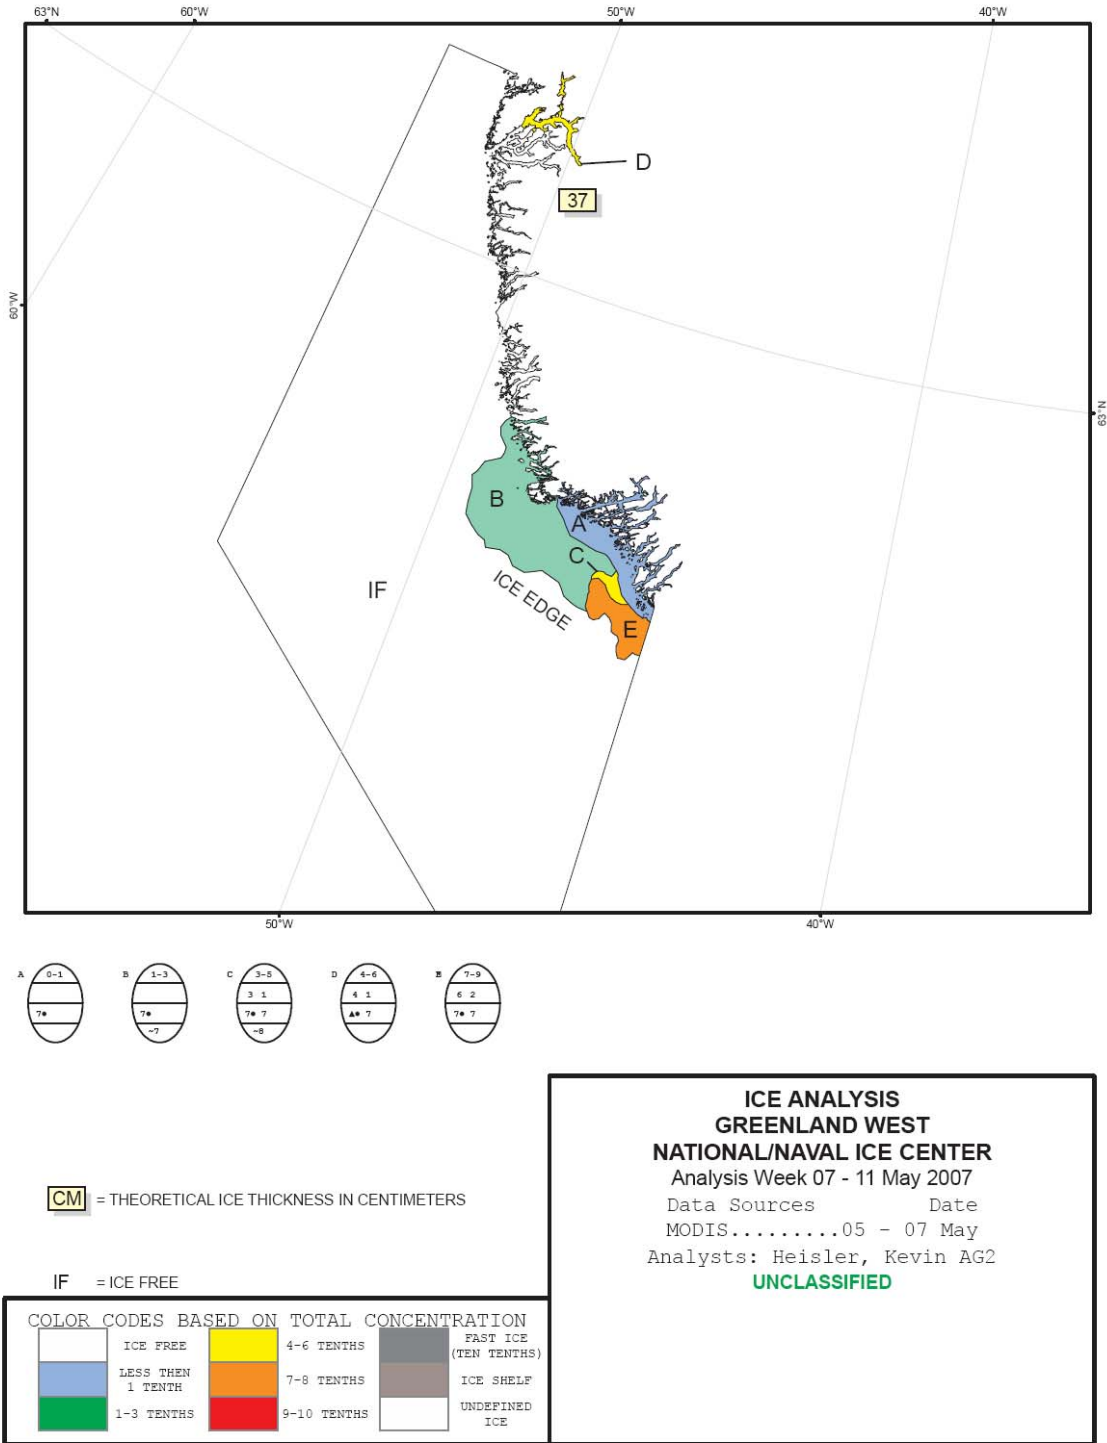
63°N
60°W
50°W
40°W
60°W
63°N
D
37
B
A
C
IF
ICE EDGE
E
50°W
40°W

A 0-1 7•
B 1-3 7• ~7
C 3-5 3 1 7• 7 ~8
D 4-6 4 1 ▲• 7
E 7-9 6 2 7• 7

CM = THEORETICAL ICE THICKNESS IN CENTIMETERS

IF = ICE FREE

ICE ANALYSIS
GREENLAND WEST
NATIONAL/NAVAL ICE CENTER
Analysis Week 07 - 11 May 2007
Data Sources Date
MODIS.........05 - 07 May
Analysts: Heisler, Kevin AG2
UNCLASSIFIED

COLOR CODES BASED ON TOTAL CONCENTRATION

| | | | | | |
|---|---|---|---|---|---|
| | ICE FREE | | 4-6 TENTHS | | FAST ICE (TEN TENTHS) |
| | LESS THEN 1 TENTH | | 7-8 TENTHS | | ICE SHELF |
| | 1-3 TENTHS | | 9-10 TENTHS | | UNDEFINED ICE |